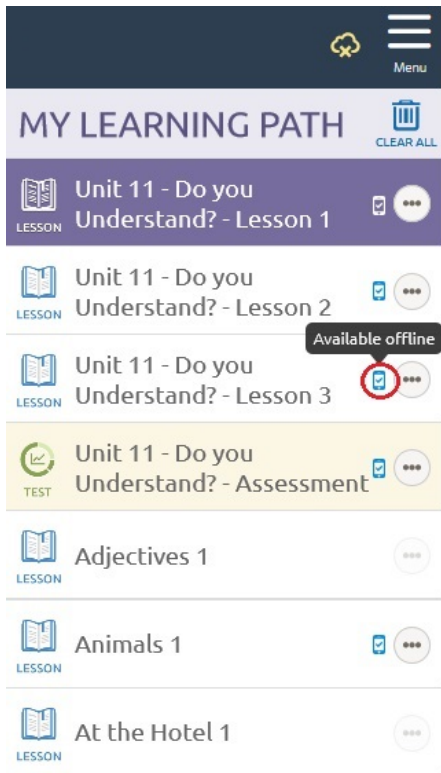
Menu

MY LEARNING PATH

CLEAR ALL

LESSON Unit 11 - Do you Understand? - Lesson 1

LESSON Unit 11 - Do you Understand? - Lesson 2

Available offline

LESSON Unit 11 - Do you Understand? - Lesson 3

TEST Unit 11 - Do you Understand? - Assessment

LESSON Adjectives 1

LESSON Animals 1

LESSON At the Hotel 1